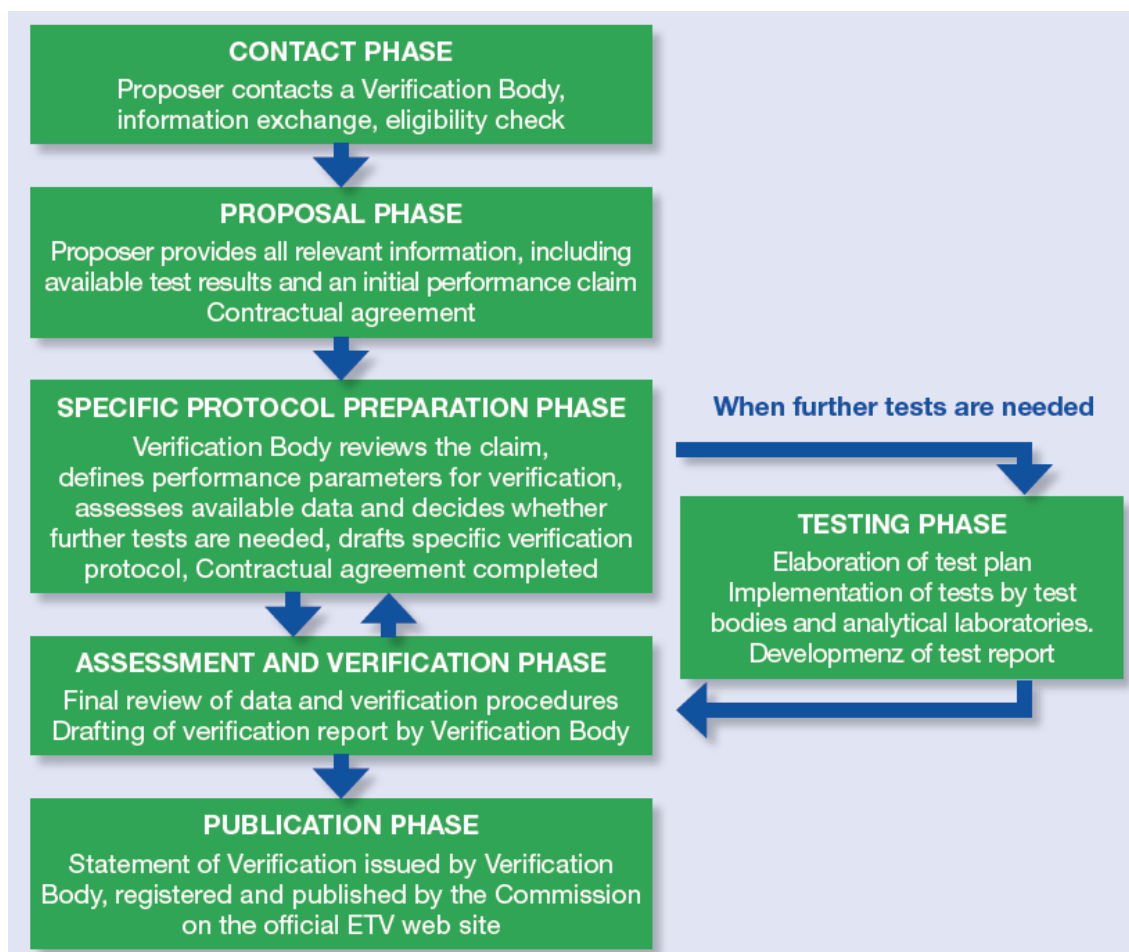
CONTACT PHASE
Proposer contacts a Verification Body, information exchange, eligibility check

PROPOSAL PHASE
Proposer provides all relevant information, including available test results and an initial performance claim
Contractual agreement

SPECIFIC PROTOCOL PREPARATION PHASE
Verification Body reviews the claim, defines performance parameters for verification, assesses available data and decides whether further tests are needed, drafts specific verification protocol, Contractual agreement completed

When further tests are needed

TESTING PHASE
Elaboration of test plan
Implementation of tests by test bodies and analytical laboratories.
Developmenz of test report

ASSESSMENT AND VERIFICATION PHASE
Final review of data and verification procedures
Drafting of verification report by Verification Body

PUBLICATION PHASE
Statement of Verification issued by Verification Body, registered and published by the Commission on the official ETV web site